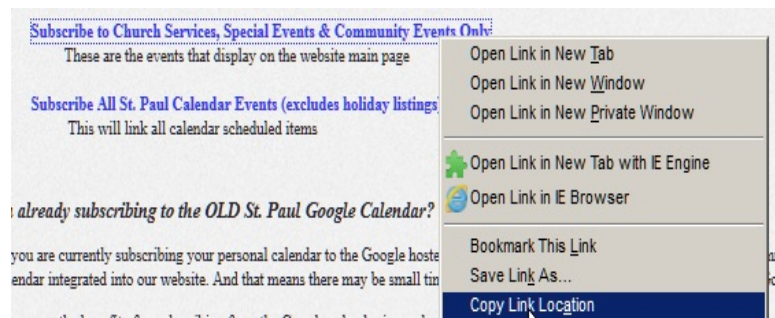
Subscribe to Church Services, Special Events & Community Events Only

These are the events that display on the website main page

Subscribe All St. Paul Calendar Events (excludes holiday listings)

This will link all calendar scheduled items

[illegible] already subscribing to the OLD St. Paul Google Calendar?

you are currently subscribing your personal calendar to the Google hoste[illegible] endar integrated into our website. And that means there may be small tin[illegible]

Open Link in New Tab
Open Link in New Window
Open Link in New Private Window
Open Link in New Tab with IE Engine
Open Link in IE Browser
Bookmark This Link
Save Link As...
Copy Link Location